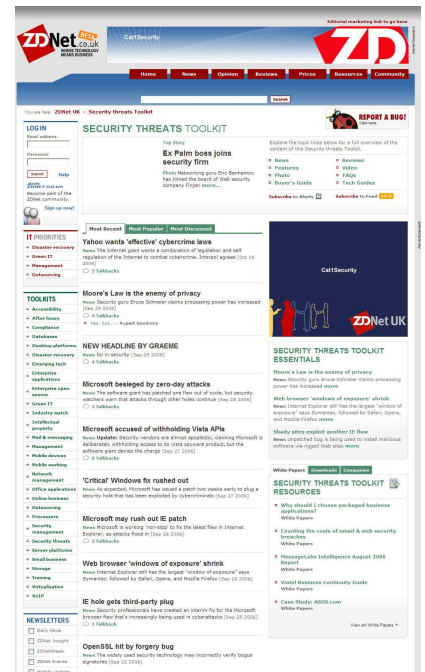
Editorial marketing tab to go here

ZDNet.co.uk BETA WHERE TECHNOLOGY MEANS BUSINESS

Cat1Security

Advertisement

Home | News | Opinion | Reviews | Prices | Resources | Community

Search

You are here: ZDNet UK > Security threats Toolkit

REPORT A BUG! click here

LOG IN

Email address:

Password:

Submit Help

Forgot password?

Become part of the ZDNet community. Sign up now!

IT PRIORITIES

+ Disaster recovery
+ Green IT
+ Management
+ Outsourcing

TOOLKITS

+ Accessibility
+ After hours
+ Compliance
+ Databases
+ Desktop platforms
+ Disaster recovery
+ Emerging tech
+ Enterprise applications
+ Enterprise open source
+ Green IT
+ Industry watch
+ Intellectual property
+ Mad & messaging
+ Management
+ Mobile devices
+ Mobile working
+ Network management
+ Office applications
+ Online business
+ Outsourcing
+ Processors
+ Security management
+ Security threats
+ Server platforms
+ Small business
+ Storage
+ Training
+ Virtualisation
+ VoIP

NEWSLETTERS

Daily News
ZDNet Insight
ZDNetNews
ZDNet Events

SECURITY THREATS TOOLKIT

Top Story

Ex Palm boss joins security firm

Photo Networking guru Eric Benhamou has joined the board of Web security company Finjan more...

Explore the topic links below for a full overview of the content of this Security threats Toolkit.

+ News
+ Features
+ Photo
+ Buyer's Guide

+ Reviews
+ Video
+ FAQs
+ Tech Guides

Subscribe to Alerts | Subscribe to Feed RSS

Most Recent | Most Popular | Most Discussed

Yahoo wants 'effective' cybercrime laws
News The Internet giant wants a combination of legislation and self regulation of the Internet to combat cybercrime. Interpol agrees [Sep 26 2006]
5 Talkbacks

Moore's Law is the enemy of privacy
News Security guru Bruce Schneier claims processing power has increased [Sep 26 2006]
6 Talkbacks
Yes, but... - Rupert Goodwins

NEW HEADLINE BY GRAEME
News for in security [Sep 25 2006]
4 Talkbacks

Microsoft besieged by zero-day attacks
News The software giant has patched one flaw out of four, but security watchers warn that attacks through other holes continue [Sep 26 2006]
3 Talkbacks

Microsoft accused of withholding Vista APIs
News Update: Security vendors are almost apoplectic, claiming Microsoft is deliberately withholding access to its Vista spyware product, but the software giant denies the charge [Sep 27 2006]
6 Talkbacks

'Critical' Windows fix rushed out
News As expected, Microsoft has issued a patch two weeks early to plug a security hole that has been exploited by cybercriminals [Sep 27 2006]

Microsoft may rush out IE patch
News Microsoft is working 'non-stop' to fix the latest flaw in Internet Explorer, as attacks flood in [Sep 26 2006]
3 Talkbacks

Web browser 'windows of exposure' shrink
News Internet Explorer still has the largest "window of exposure" says Symantec, followed by Safari, Opera, and Mozilla Firefox [Sep 26 2006]

IE hole gets third-party plug
News Security professionals have created an interim fix for the Microsoft browser flaw that's increasingly being used in cyberattacks [Sep 26 2006]
1 Talkback

OpenSSL hit by forgery bug
News The widely used security technology may incorrectly verify bogus signatures [Sep 26 2006]

Cat1Security

ZDNet UK

Advertisement

SECURITY THREATS TOOLKIT ESSENTIALS

Moore's Law is the enemy of privacy
News Security guru Bruce Schneier claims processing power has increased more

Web browser 'windows of exposure' shrink
News Internet Explorer still has the largest "window of exposure" says Symantec, followed by Safari, Opera, and Mozilla Firefox more

Shady sites exploit another IE flaw
News Unpatched bug is being used to install malicious software via rigged Web sites more

White Papers | Downloads | Companies

SECURITY THREATS TOOLKIT RESOURCES

+ Why should I choose packaged business applications?
White Papers
+ Counting the costs of email & web security breaches
White Papers
+ MessageLabs Intelligence August 2006 Report
White Papers
+ Vistorl Business Continuity Guide
White Papers
+ Case Study: ASOS.com
White Papers

View all White Papers